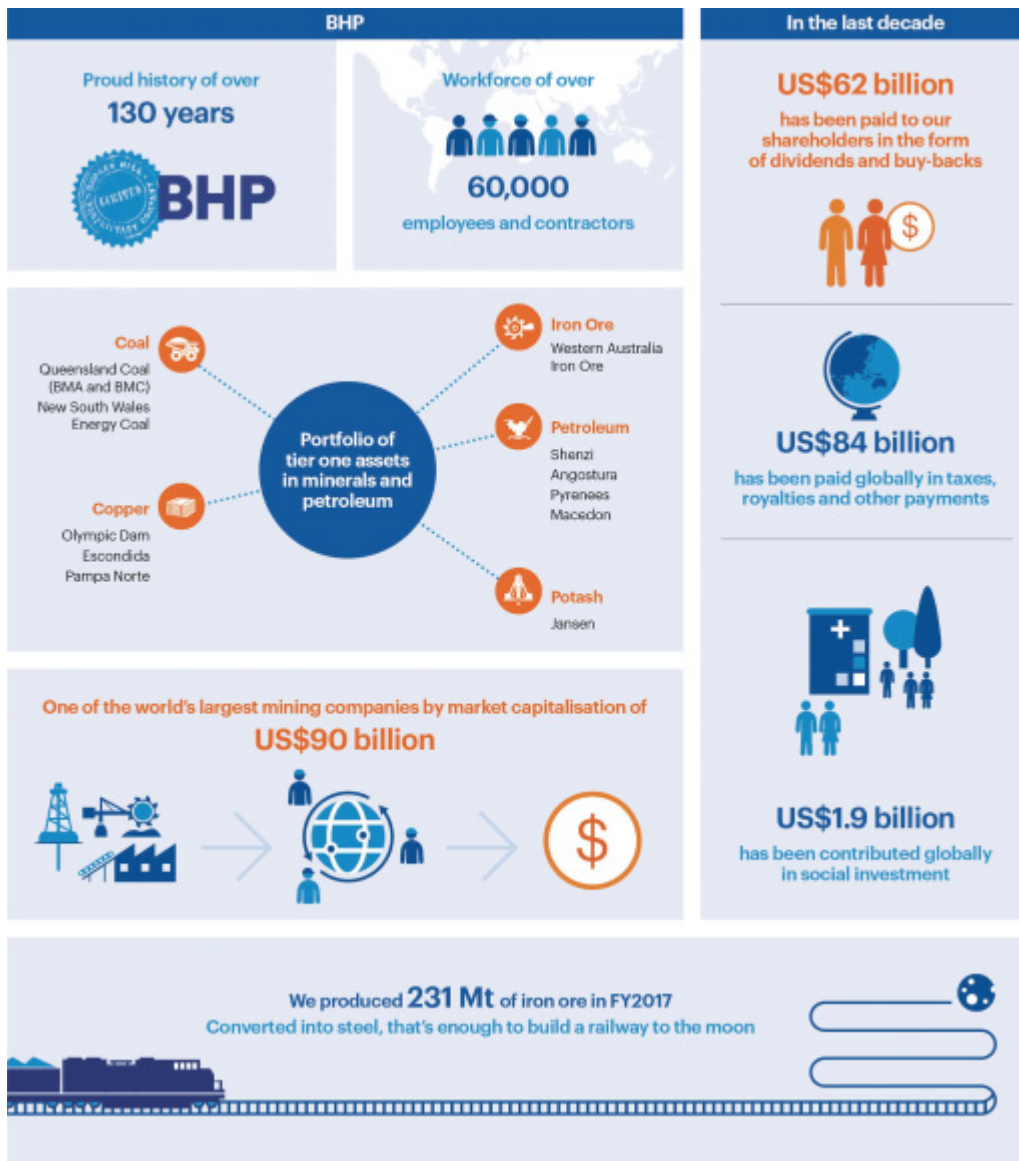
BHP

Proud history of over
130 years

BHP

Workforce of over
60,000
employees and contractors

Coal
Queensland Coal (BMA and BMC)
New South Wales Energy Coal

Copper
Olympic Dam
Escondida
Pampa Norte

Portfolio of tier one assets in minerals and petroleum

Iron Ore
Western Australia Iron Ore

Petroleum
Shenzi
Angostura
Pyrenees
Macedon

Potash
Jansen

One of the world's largest mining companies by market capitalisation of
US$90 billion

In the last decade

US$62 billion
has been paid to our shareholders in the form of dividends and buy-backs

US$84 billion
has been paid globally in taxes, royalties and other payments

US$1.9 billion
has been contributed globally in social investment

We produced 231 Mt of iron ore in FY2017
Converted into steel, that's enough to build a railway to the moon